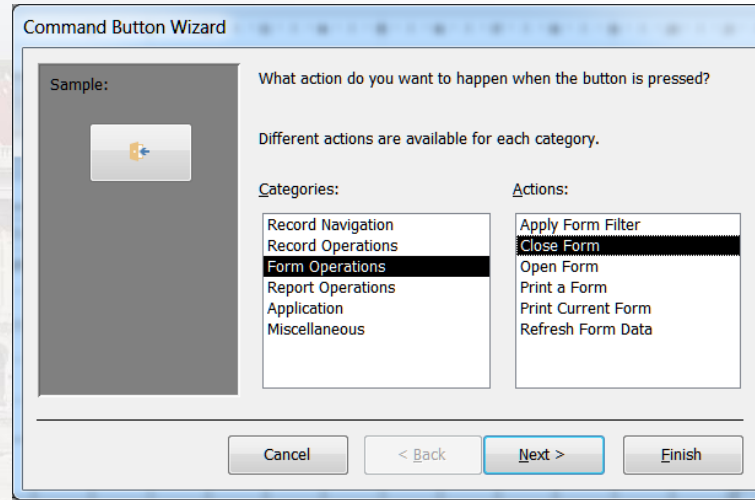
Command Button Wizard

Sample:

What action do you want to happen when the button is pressed?

Different actions are available for each category.

Categories:

Record Navigation
Record Operations
Form Operations
Report Operations
Application
Miscellaneous

Actions:

Apply Form Filter
Close Form
Open Form
Print a Form
Print Current Form
Refresh Form Data

Cancel
< Back
Next >
Finish